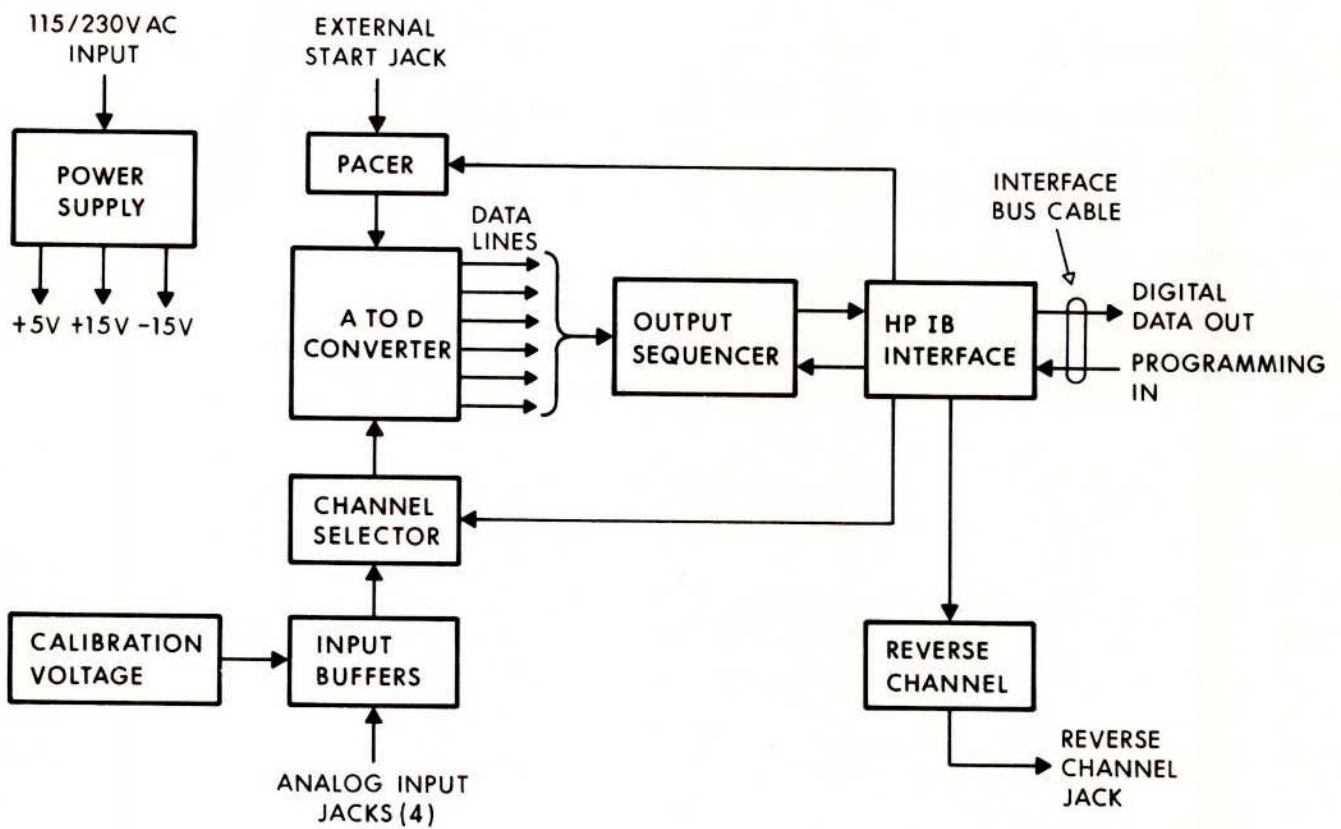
115/230V AC INPUT

POWER SUPPLY

+5V +15V -15V

EXTERNAL START JACK

PACER

DATA LINES

A TO D CONVERTER

OUTPUT SEQUENCER

HP IB INTERFACE

INTERFACE BUS CABLE

DIGITAL DATA OUT

PROGRAMMING IN

CHANNEL SELECTOR

CALIBRATION VOLTAGE

INPUT BUFFERS

ANALOG INPUT JACKS (4)

REVERSE CHANNEL

REVERSE CHANNEL JACK